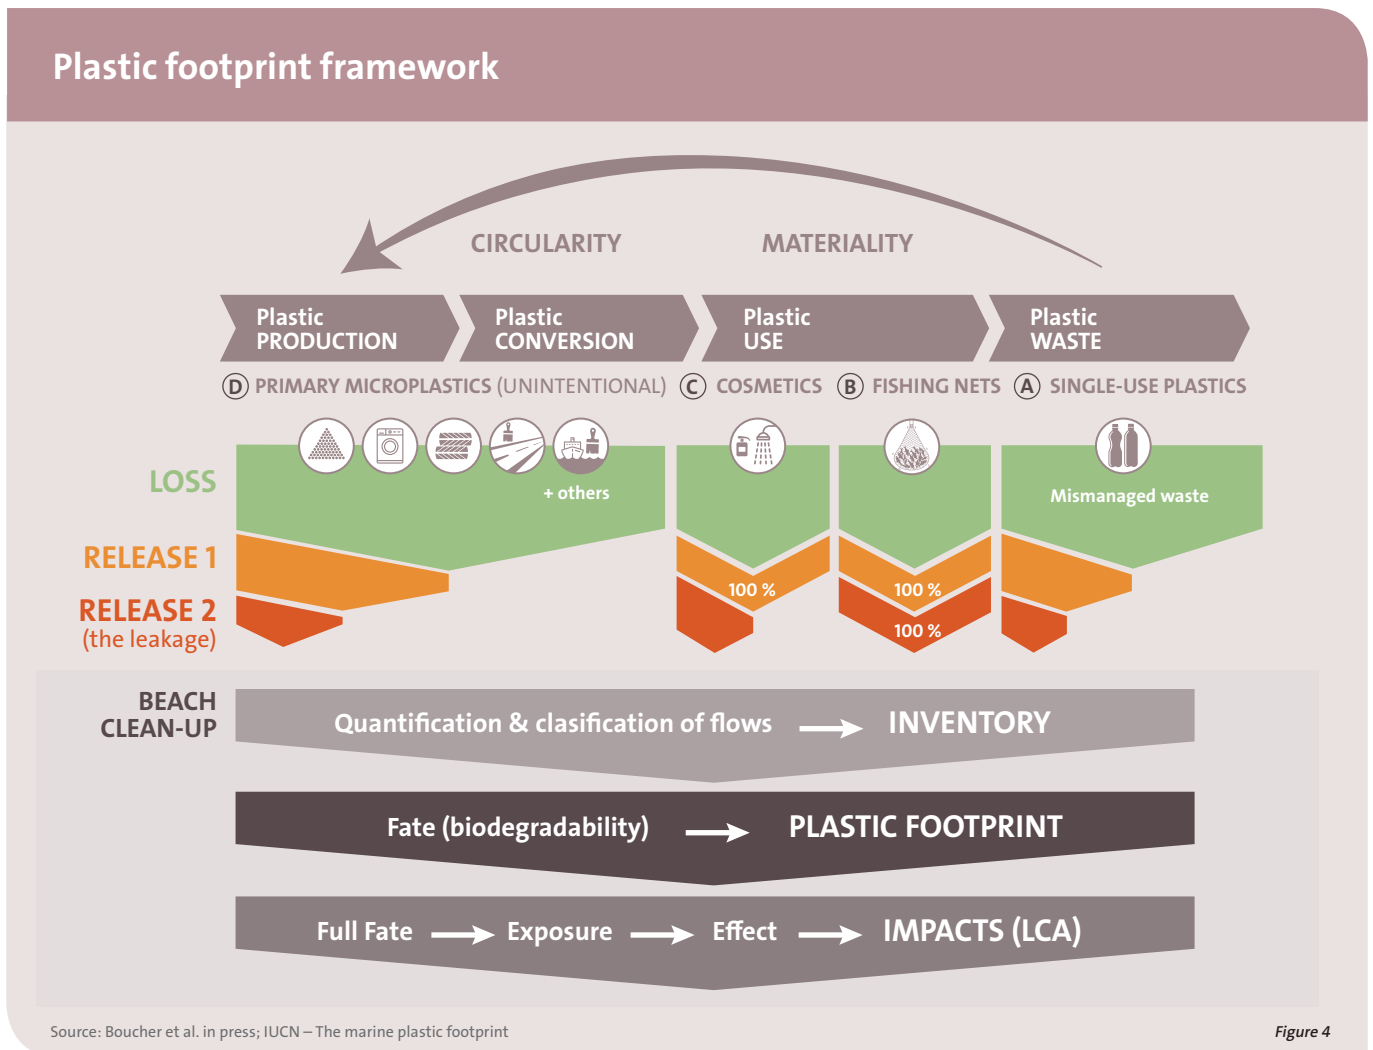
Plastic footprint framework

CIRCULARITY

MATERIALITY

Plastic PRODUCTION

Plastic CONVERSION

Plastic USE

Plastic WASTE

D PRIMARY MICROPLASTICS (UNINTENTIONAL)

C COSMETICS

B FISHING NETS

A SINGLE-USE PLASTICS

LOSS

+ others

Mismanaged waste

RELEASE 1

RELEASE 2
(the leakage)

100 %

100 %

100 %

BEACH CLEAN-UP

Quantification & clasification of flows → INVENTORY

Fate (biodegradability) → PLASTIC FOOTPRINT

Full Fate → Exposure → Effect → IMPACTS (LCA)

Source: Boucher et al. in press; IUCN – The marine plastic footprint

Figure 4